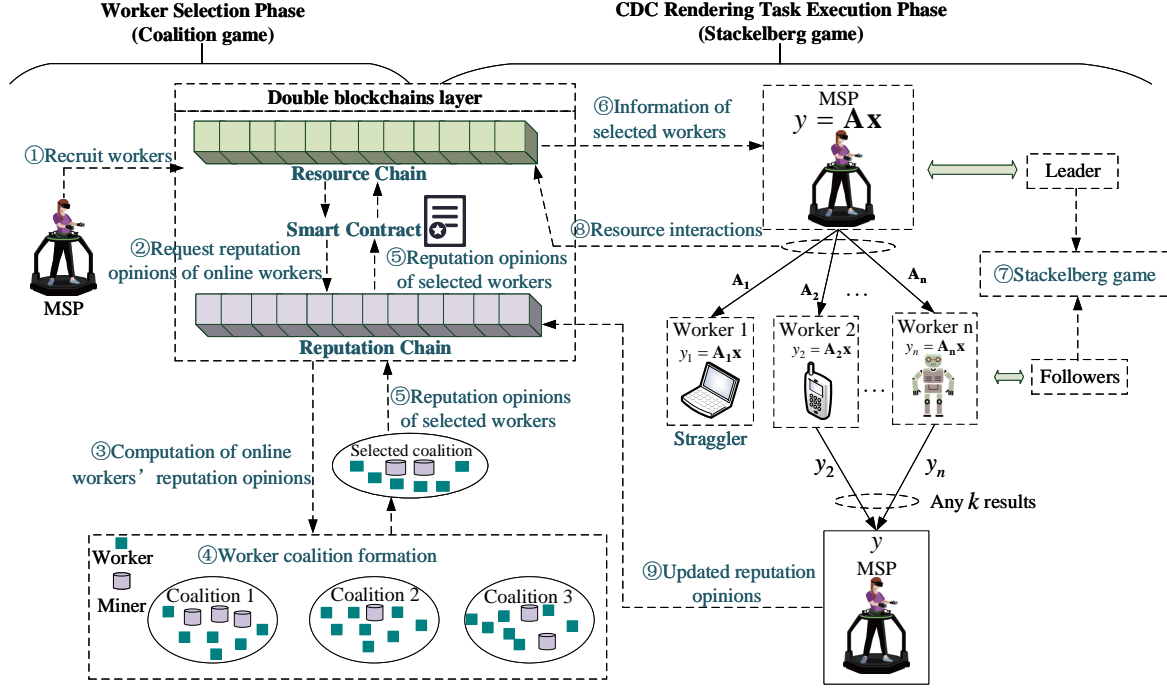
Worker Selection Phase
(Coalition game)

CDC Rendering Task Execution Phase
(Stackelberg game)

Double blockchains layer

①Recruit workers

MSP

Resource Chain

Smart Contract

②Request reputation opinions of online workers

⑤Reputation opinions of selected workers

Reputation Chain

⑥Information of selected workers

MSP
$y = \mathbf{A}\mathbf{x}$

⑧Resource interactions

Leader

⑦Stackelberg game

Followers

$\mathbf{A_1}$

$\mathbf{A_2}$

…

$\mathbf{A_n}$

Worker 1
$y_1 = \mathbf{A_1}\mathbf{x}$

Straggler

Worker 2
$y_2 = \mathbf{A_2}\mathbf{x}$

…

Worker n
$y_n = \mathbf{A_n}\mathbf{x}$

⑤Reputation opinions of selected workers

③Computation of online workers' reputation opinions

Selected coalition

$y_2$

$y_n$

Any $k$ results

④Worker coalition formation

Worker

Miner

Coalition 1

Coalition 2

Coalition 3

⑨Updated reputation opinions

$y$
MSP